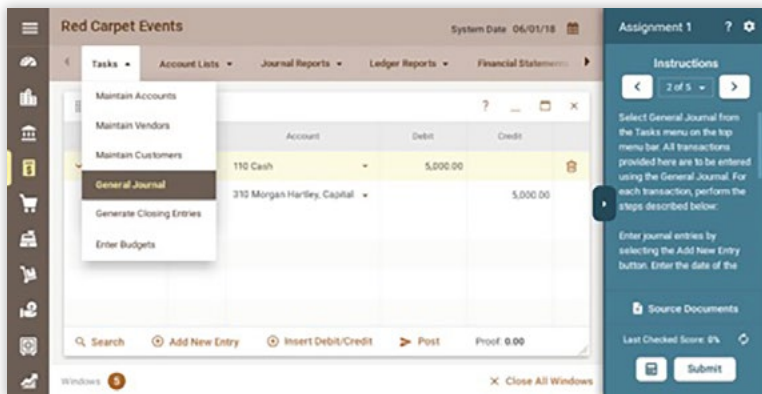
Red Carpet Events

System Date 06/01/18

Tasks ▾ Account Lists ▾ Journal Reports ▾ Ledger Reports ▾ Financial Statements

Maintain Accounts
Maintain Vendors
Maintain Customers
General Journal
Generate Closing Entries
Enter Budgets

? _ ☐ ×

| Account | Debit | Credit |
|---|---|---|
| 110 Cash | 5,000.00 | |
| 310 Morgan Hartley, Capital | | 5,000.00 |

Search   Add New Entry   Insert Debit/Credit   Post   Proof: 0.00

Windows 5   × Close All Windows

Assignment 1 ?

Instructions

2 of 5

Select General Journal from the Tasks menu on the top menu bar. All transactions provided here are to be entered using the General Journal. For each transaction, perform the steps described below:

Enter journal entries by selecting the Add New Entry button. Enter the date of the

Source Documents

Last Checked Score: 0%

Submit